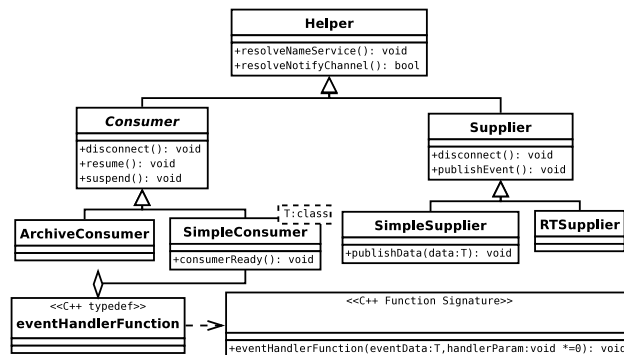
Helper

+resolveNameService(): void
+resolveNotifyChannel(): bool

Consumer

+disconnect(): void
+resume(): void
+suspend(): void

Supplier

+disconnect(): void
+publishEvent(): void

ArchiveConsumer

T:class

SimpleConsumer

+consumerReady(): void

SimpleSupplier

+publishData(data:T): void

RTSupplier

<<C++ typedef>>
eventHandlerFunction

<<C++ Function Signature>>

+eventHandlerFunction(eventData:T,handlerParam:void *=0): voic